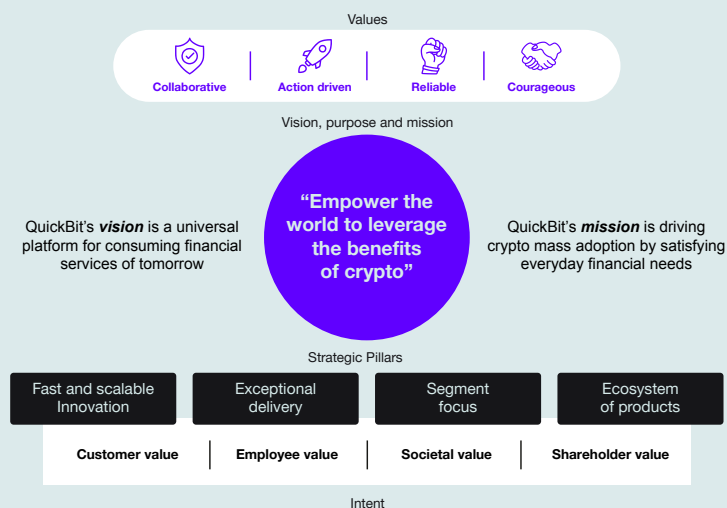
Values

Collaborative | Action driven | Reliable | Courageous

Vision, purpose and mission

QuickBit's ***vision*** is a universal platform for consuming financial services of tomorrow

"Empower the world to leverage the benefits of crypto"

QuickBit's ***mission*** is driving crypto mass adoption by satisfying everyday financial needs

Strategic Pillars

Fast and scalable Innovation

Exceptional delivery

Segment focus

Ecosystem of products

**Customer value** | **Employee value** | **Societal value** | **Shareholder value**

Intent